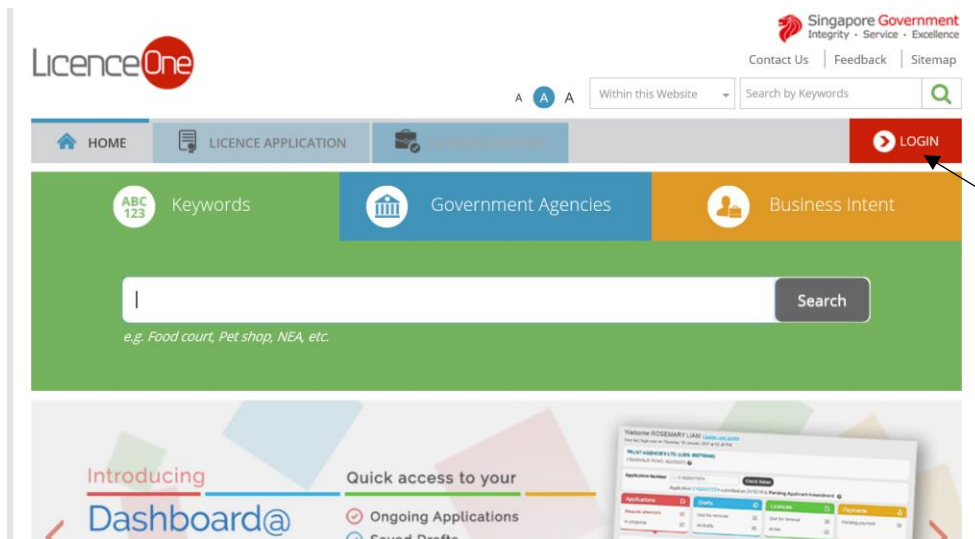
Singapore Government
Integrity · Service · Excellence

LicenceOne

Contact Us | Feedback | Sitemap

A A A

Within this Website

Search by Keywords

HOME

LICENCE APPLICATION

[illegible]

LOGIN

ABC 123 Keywords

Government Agencies

Business Intent

Search

e.g. Food court, Pet shop, NEA, etc.

Introducing

Dashboard@

Quick access to your

Ongoing Applications

Saved Drafts

Welcome ROSEMARY LIAM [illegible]

Applications

Drafts

Licences

Payments